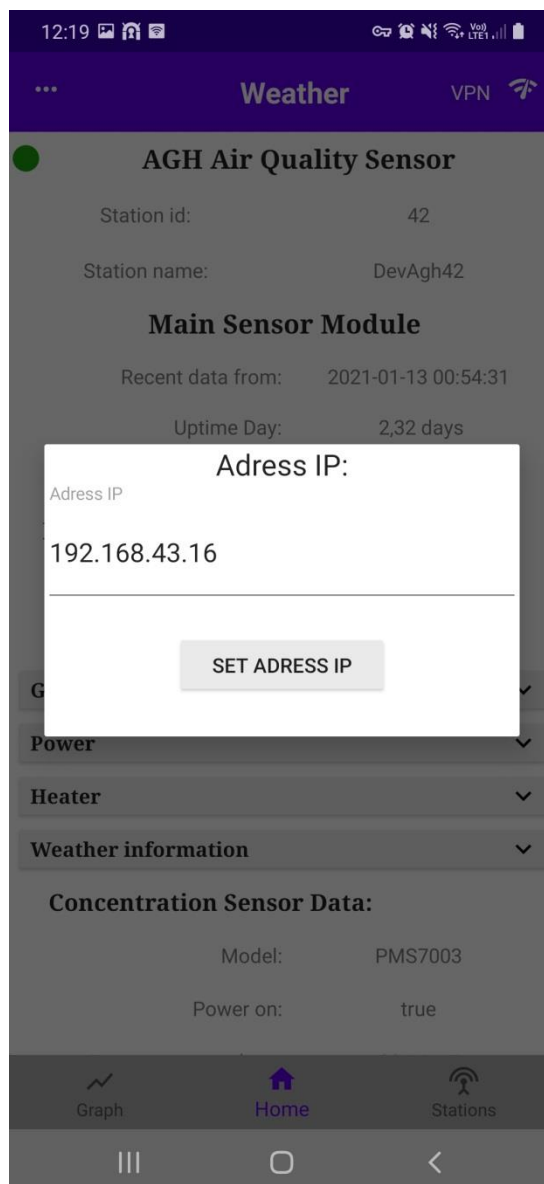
12:19

Vo) LTE1

...
Weather
VPN

AGH Air Quality Sensor

Station id: 42

Station name: DevAgh42

Main Sensor Module

Recent data from: 2021-01-13 00:54:31

Uptime Day: 2,32 days

Adress IP:

Adress IP

192.168.43.16

SET ADRESS IP

G

Power

Heater

Weather information

Concentration Sensor Data:

Model: PMS7003

Power on: true

Graph
Home
Stations